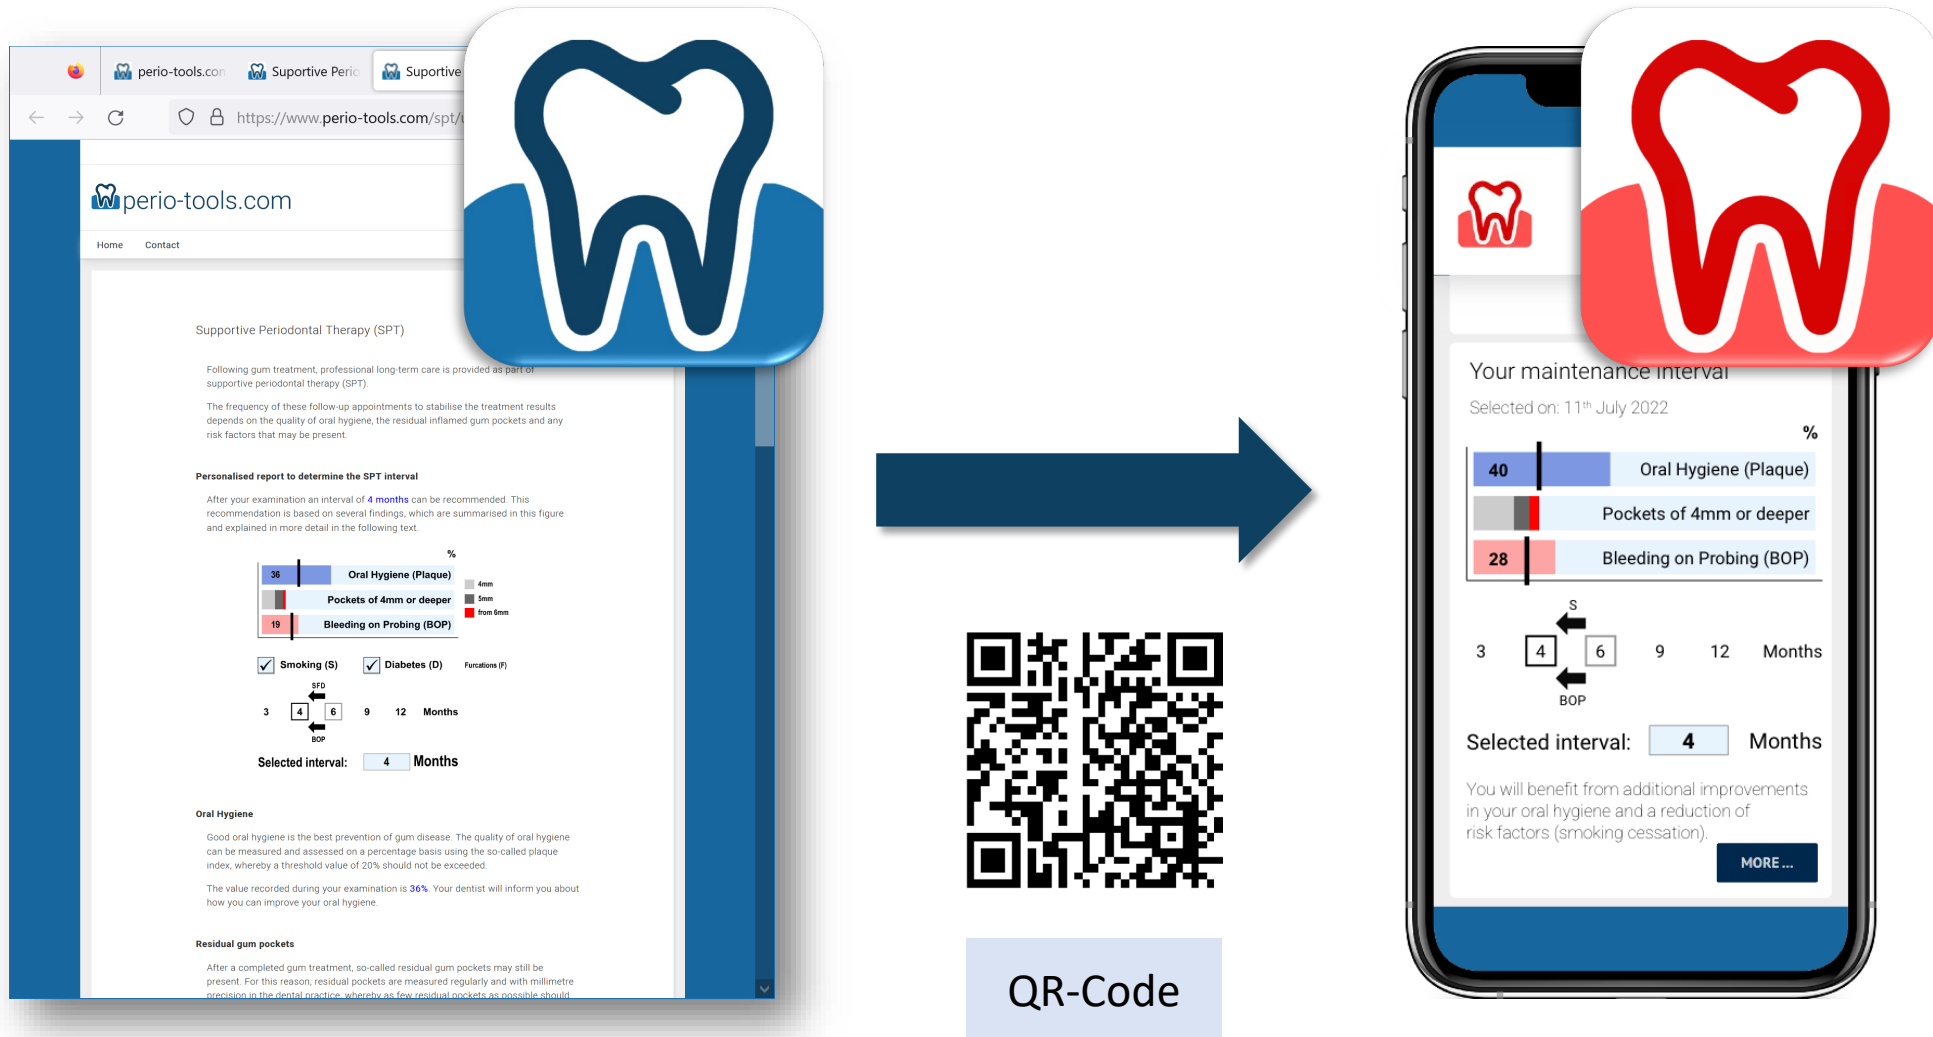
perio-tools.com Suportive Perio Suportive

https://www.perio-tools.com/spt/

perio-tools.com

Home Contact

Supportive Periodontal Therapy (SPT)

Following gum treatment, professional long-term care is provided as part of supportive periodontal therapy (SPT).

The frequency of these follow-up appointments to stabilise the treatment results depends on the quality of oral hygiene, the residual inflamed gum pockets and any risk factors that may be present.

Personalised report to determine the SPT interval

After your examination an interval of 4 months can be recommended. This recommendation is based on several findings, which are summarised in this figure and explained in more detail in the following text.

%

36 Oral Hygiene (Plaque)

Pockets of 4mm or deeper

19 Bleeding on Probing (BOP)

4mm
5mm
from 6mm

Smoking (S) Diabetes (D) Furcations (F)

SFD

3 4 6 9 12 Months

BOP

Selected interval: 4 Months

Oral Hygiene

Good oral hygiene is the best prevention of gum disease. The quality of oral hygiene can be measured and assessed on a percentage basis using the so-called plaque index, whereby a threshold value of 20% should not be exceeded.

The value recorded during your examination is 36%. Your dentist will inform you about how you can improve your oral hygiene.

Residual gum pockets

After a completed gum treatment, so-called residual gum pockets may still be present. For this reason, residual pockets are measured regularly and with millimetre precision in the dental practice, whereby as few residual pockets as possible should

QR-Code

Your maintenance interval

Selected on: 11th July 2022

%

40 Oral Hygiene (Plaque)

Pockets of 4mm or deeper

28 Bleeding on Probing (BOP)

S

3 4 6 9 12 Months

BOP

Selected interval: 4 Months

You will benefit from additional improvements in your oral hygiene and a reduction of risk factors (smoking cessation).

MORE ...